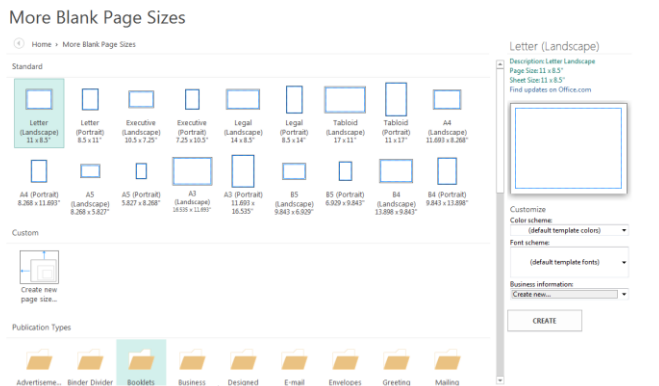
More Blank Page Sizes

Home › More Blank Page Sizes

Standard

Letter (Landscape) 11 x 8.5"

Letter (Portrait) 8.5 x 11"

Executive (Landscape) 10.5 x 7.25"

Executive (Portrait) 7.25 x 10.5"

Legal (Landscape) 14 x 8.5"

Legal (Portrait) 8.5 x 14"

Tabloid (Landscape) 17 x 11"

Tabloid (Portrait) 11 x 17"

A4 (Landscape) 11.693 x 8.268"

A4 (Portrait) 8.268 x 11.693"

A5 (Landscape) 8.268 x 5.827"

A5 (Portrait) 5.827 x 8.268"

A3 (Landscape) 16.535 x 11.693"

A3 (Portrait) 11.693 x 16.535"

B5 (Landscape) 9.843 x 6.929"

B5 (Portrait) 6.929 x 9.843"

B4 (Landscape) 13.898 x 9.843"

B4 (Portrait) 9.843 x 13.898"

Custom

Create new page size...

Publication Types

Advertiseme... Binder Divider Booklets Business Designed E-mail Envelopes Greeting Mailing

Letter (Landscape)

Description: Letter Landscape
Page Size: 11 x 8.5"
Sheet Size: 11 x 8.5"
Find updates on Office.com

Customize

Color scheme:
(default template colors)

Font scheme:
(default template fonts)

Business information:
Create new...

CREATE